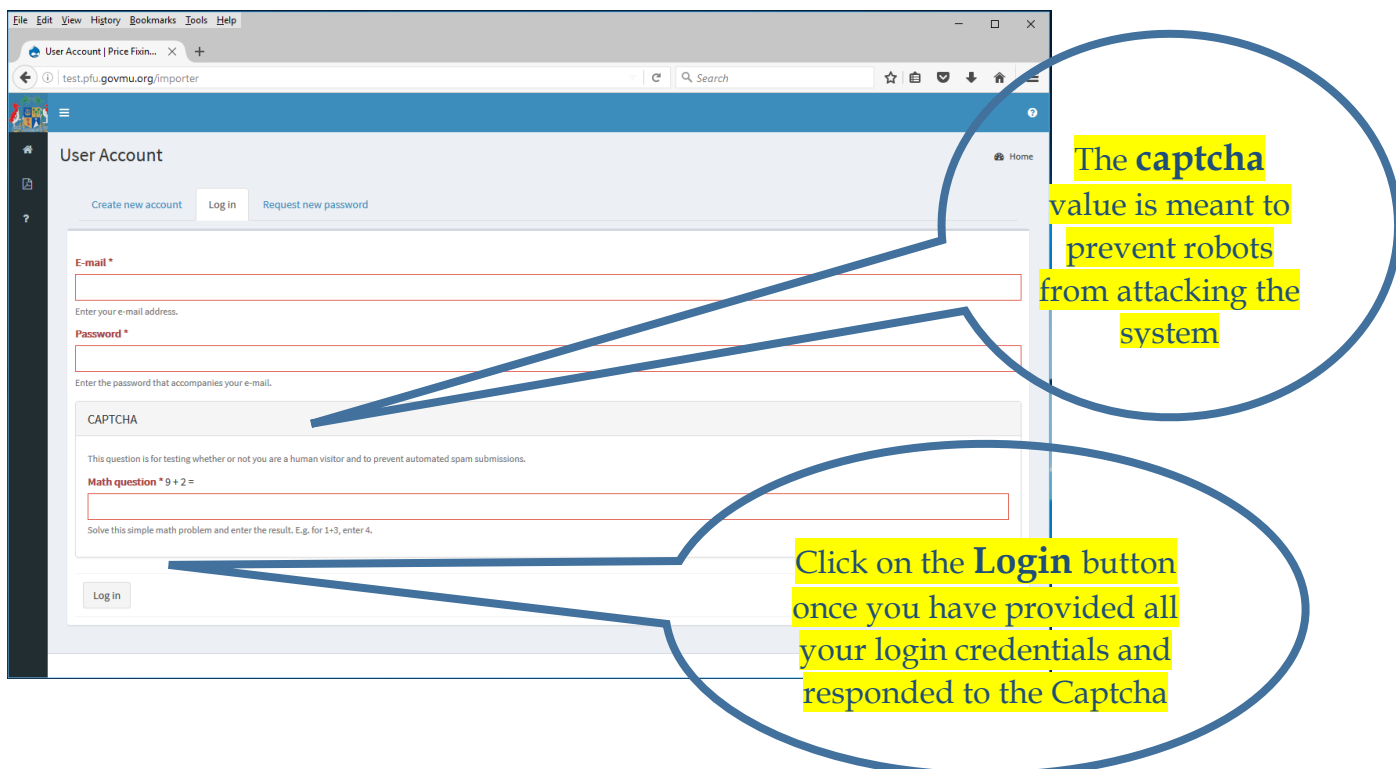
File Edit View History Bookmarks Tools Help

User Account | Price Fixin...

test.pfu.govmu.org/importer

Search

User Account

Home

Create new account | Log in | Request new password

E-mail *

Enter your e-mail address.

Password *

Enter the password that accompanies your e-mail.

CAPTCHA

This question is for testing whether or not you are a human visitor and to prevent automated spam submissions.

Math question * 9 + 2 =

Solve this simple math problem and enter the result. E.g. for 1+3, enter 4.

Log in

The **captcha** value is meant to prevent robots from attacking the system

Click on the **Login** button once you have provided all your login credentials and responded to the Captcha